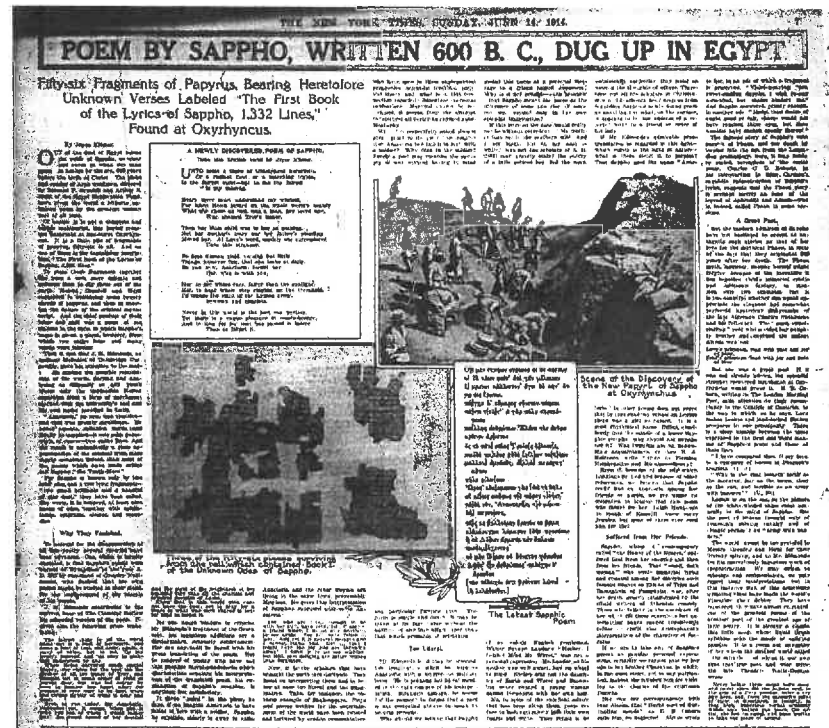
THE NEW YORK TIMES, SUNDAY, JUNE 14, 1914.

POEM BY SAPPHO, WRITTEN 600 B. C., DUG UP IN EGYPT

Fifty-six Fragments of Papyrus, Bearing Heretofore Unknown Verses Labeled "The First Book of the Lyrics of Sappho, 1,332 Lines," Found at Oxyrhyncus.

By Joyce Kilmer.

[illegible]

A NEWLY DISCOVERED POEM OF SAPPHO.

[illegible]

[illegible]

What They Contained.

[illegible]

These of the fifty-six pieces surviving from the roll which contained Book I of the Unknown Odes of Sappho.

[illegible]

Scene of the Discovery of the New Papyri of Sappho at Oxyrhynchus

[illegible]

Suffered from Her Friends.

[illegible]

A Great Poet.

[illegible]

The Latest Sapphic Poem

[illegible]

Too Literal.

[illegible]